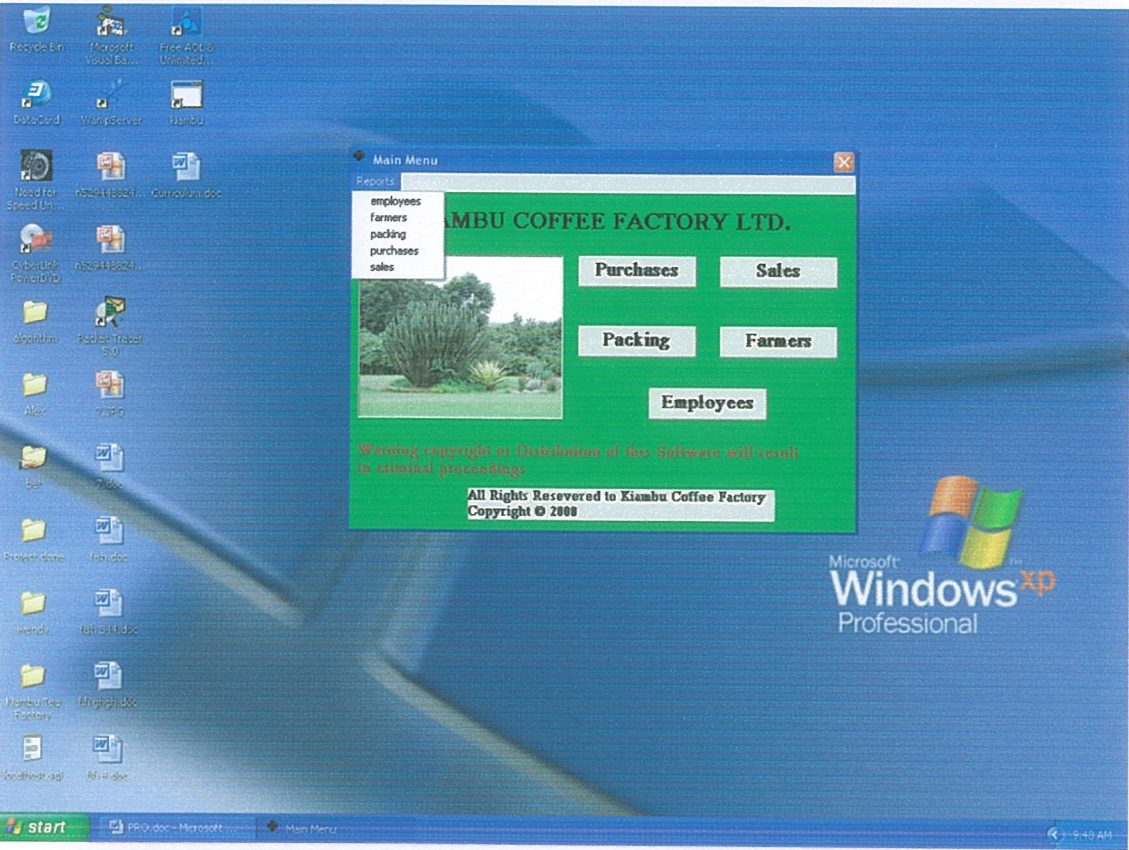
Recycle Bin

Microsoft Visual Ba...

Free AOL & Unlimited...

DataCard

WampServer

Kiambu

Need for Speed Un...

n52944884...

Curriculum.doc

CyberLink PowerDVD

n52944884...

algorithm

Packet Tracer 5.0

Alex

7.JPG

bet

7.doc

Protect done

fsh.doc

wendy

fsh.doc

Kiambu Tea Factory

fsh.doc

localhost.sql

fsh.doc

Main Menu

Reports

employees
farmers
packing
purchases
sales

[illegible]AMBU COFFEE FACTORY LTD.

Purchases

Sales

Packing

Farmers

Employees

Warning copyright or Distribution of this Software will result in criminal proceedings

All Rights Resevered to Kiambu Coffee Factory
Copyright © 2008

Microsoft Windows xp Professional

start

PRO.doc - Microsoft

Main Menu

9:48 AM